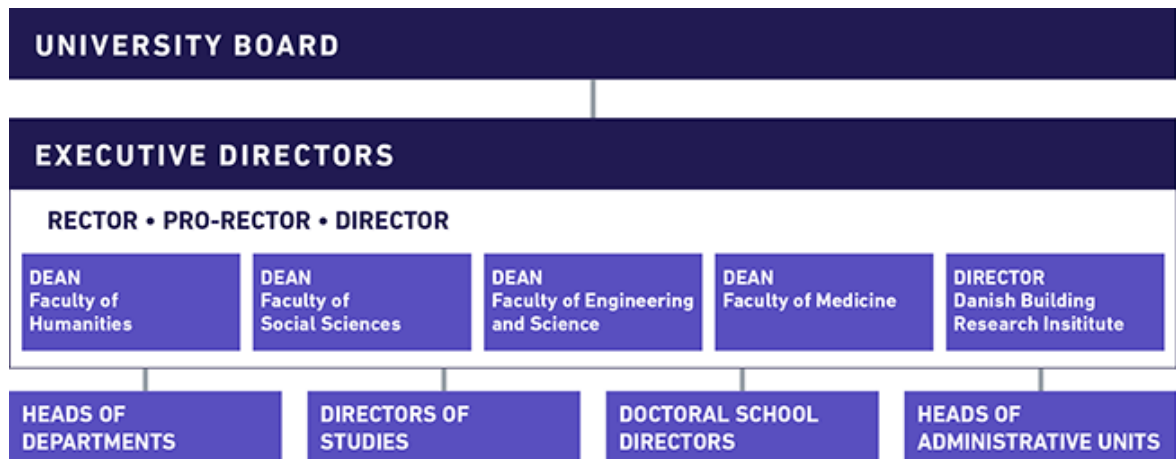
UNIVERSITY BOARD

EXECUTIVE DIRECTORS

RECTOR • PRO-RECTOR • DIRECTOR

DEAN
Faculty of Humanities

DEAN
Faculty of Social Sciences

DEAN
Faculty of Engineering and Science

DEAN
Faculty of Medicine

DIRECTOR
Danish Building Research Insitiute

HEADS OF DEPARTMENTS

DIRECTORS OF STUDIES

DOCTORAL SCHOOL DIRECTORS

HEADS OF ADMINISTRATIVE UNITS